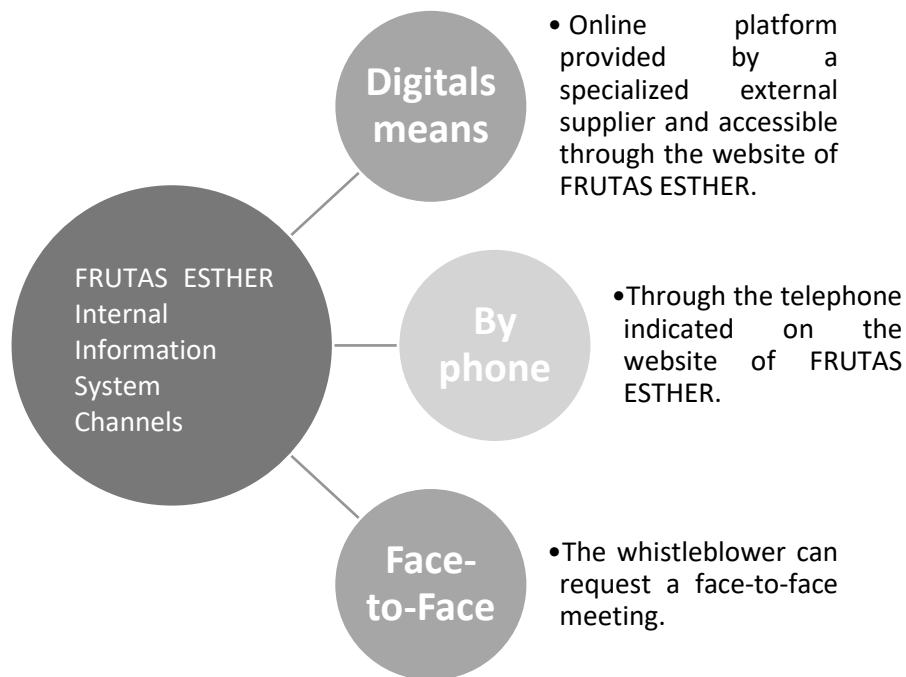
FRUTAS ESTHER Internal Information System Channels

Digitals means

• Online platform provided by a specialized external supplier and accessible through the website of FRUTAS ESTHER.

By phone

•Through the telephone indicated on the website of FRUTAS ESTHER.

Face-to-Face

•The whistleblower can request a face-to-face meeting.